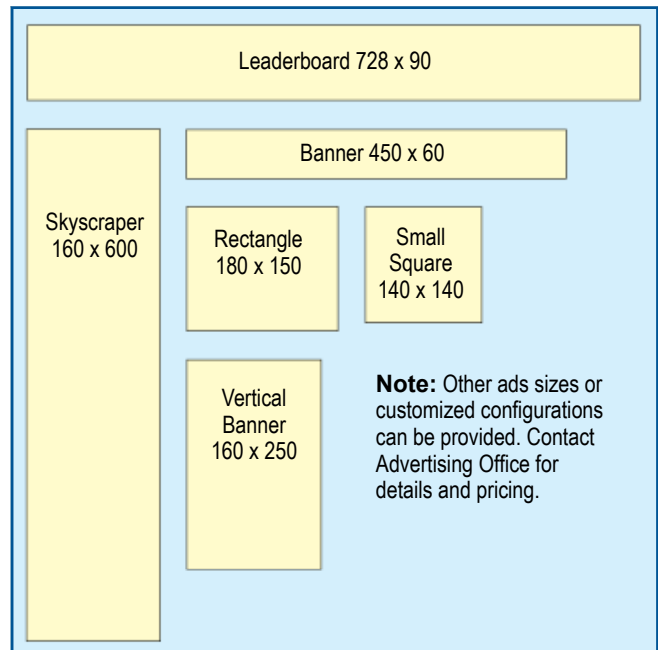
Leaderboard 728 x 90

Skyscraper 160 x 600

Banner 450 x 60

Rectangle 180 x 150

Small Square 140 x 140

Vertical Banner 160 x 250

**Note:** Other ads sizes or customized configurations can be provided. Contact Advertising Office for details and pricing.